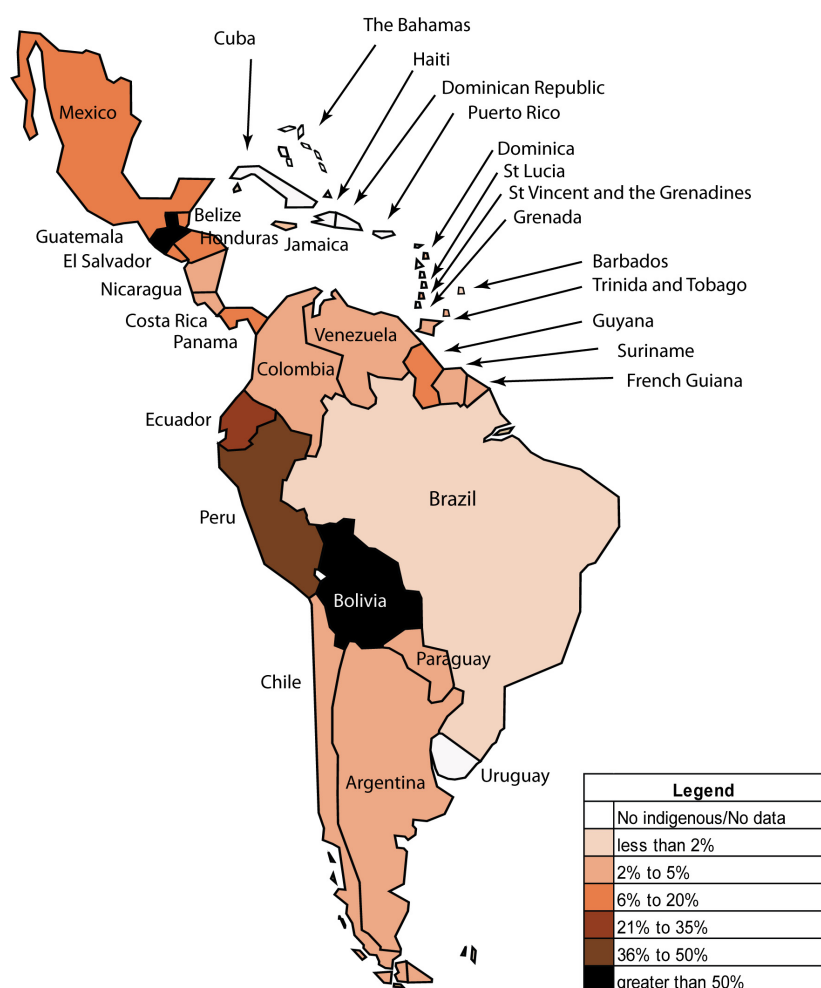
The Bahamas
Cuba
Haiti
Dominican Republic
Puerto Rico
Mexico
Dominica
St Lucia
St Vincent and the Grenadines
Grenada
Belize
Guatemala
Honduras
Jamaica
El Salvador
Barbados
Trinida and Tobago
Nicaragua
Costa Rica
Panama
Guyana
Venezuela
Suriname
Colombia
French Guiana
Ecuador
Brazil
Peru
Bolivia
Paraguay
Chile
Uruguay
Argentina

| Legend |
|---|
| No indigenous/No data |
| less than 2% |
| 2% to 5% |
| 6% to 20% |
| 21% to 35% |
| 36% to 50% |
| greater than 50% |